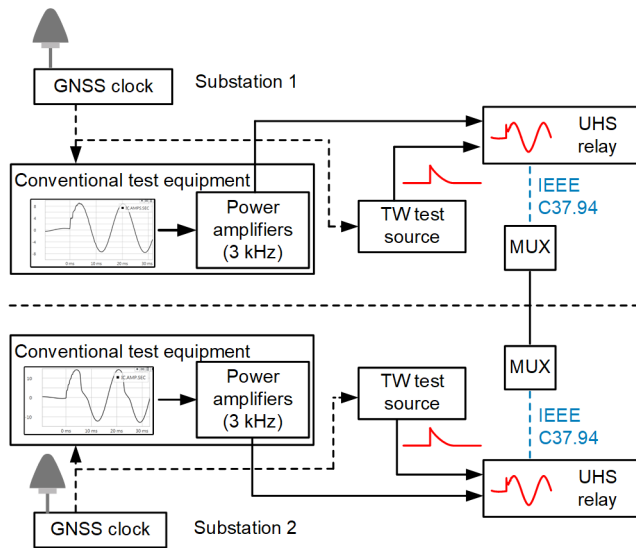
GNSS clock

Substation 1

UHS relay

Conventional test equipment

Power amplifiers (3 kHz)

TW test source

IEEE C37.94

MUX

MUX

Conventional test equipment

Power amplifiers (3 kHz)

TW test source

IEEE C37.94

UHS relay

GNSS clock

Substation 2